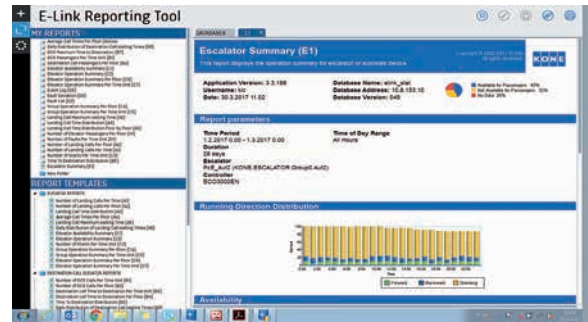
E-Link Reporting Tool

MY REPORTS

REPORT TEMPLATES

DATABASES

Escalator Summary (E1)

This report displays the operation summary for escalator or autowalk device.

KONE

Application Version: 3.2.108
Username: kic
Date: 20.3.2017 11.02

Database Name: elink_stat
Database Address: 10.8.153.10
Database Version: 540

Available for Passengers
Not Available for Passengers
No Data

Report parameters

Time Period
1.2.2017 0.00 - 1.3.2017 0.00

Time of Day Range
All Hours

Duration
28 days

Escalator
PoE_Aut2 (KONE ESCALATOR Group0.Aut2)

Controller
ECO3000EN

Running Direction Distribution

Forward
Backward
Standing

Availability